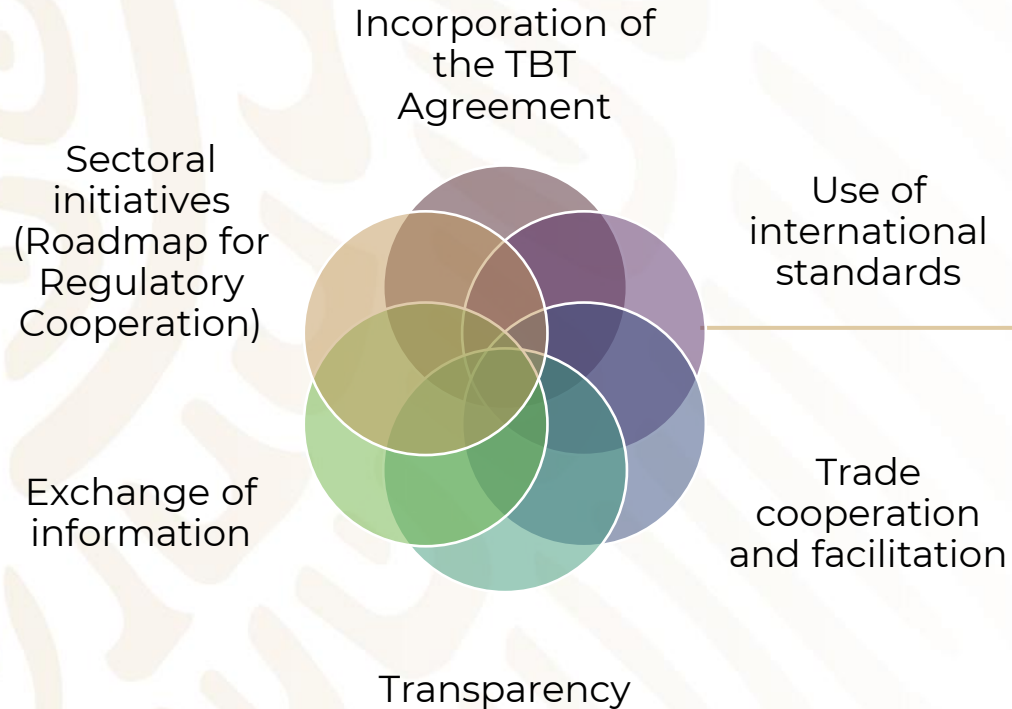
Incorporation of the TBT Agreement

Use of international standards

Trade cooperation and facilitation

Transparency

Exchange of information

Sectoral initiatives (Roadmap for Regulatory Cooperation)